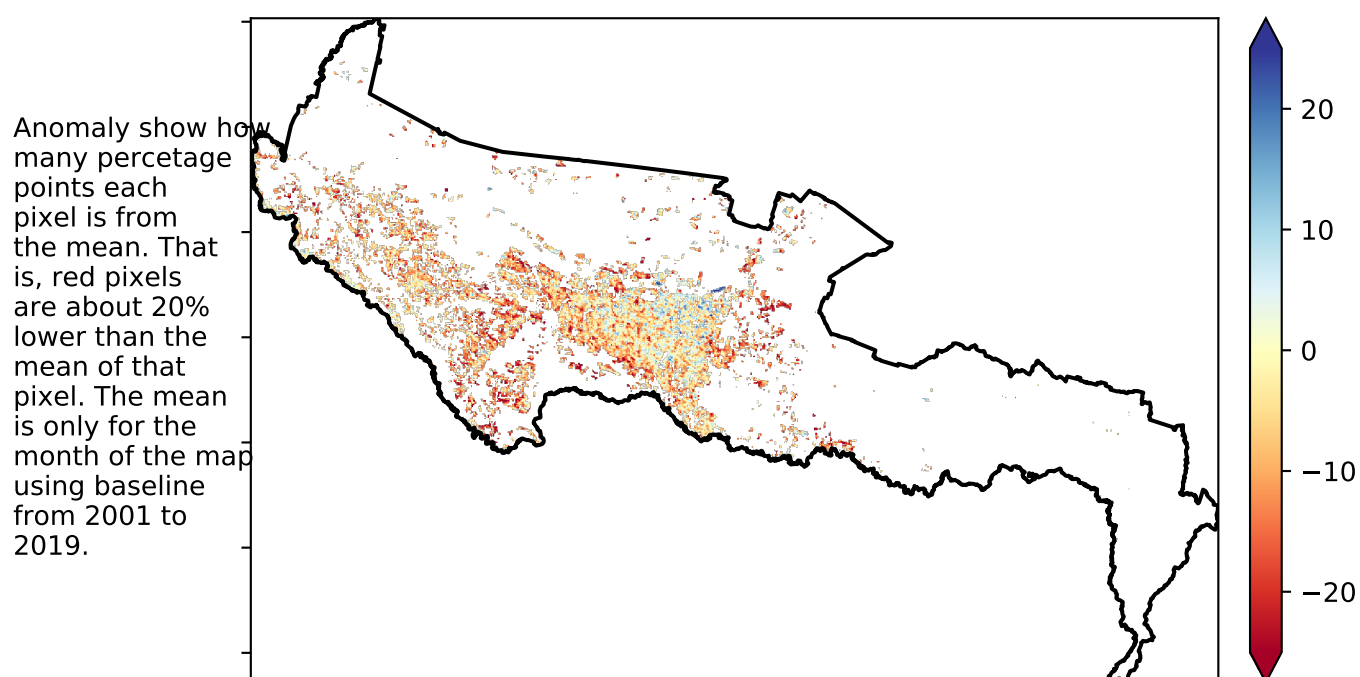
Anomaly show how many percetage points each pixel is from the mean. That is, red pixels are about 20% lower than the mean of that pixel. The mean is only for the month of the map using baseline from 2001 to 2019.

20
10
0
−10
−20